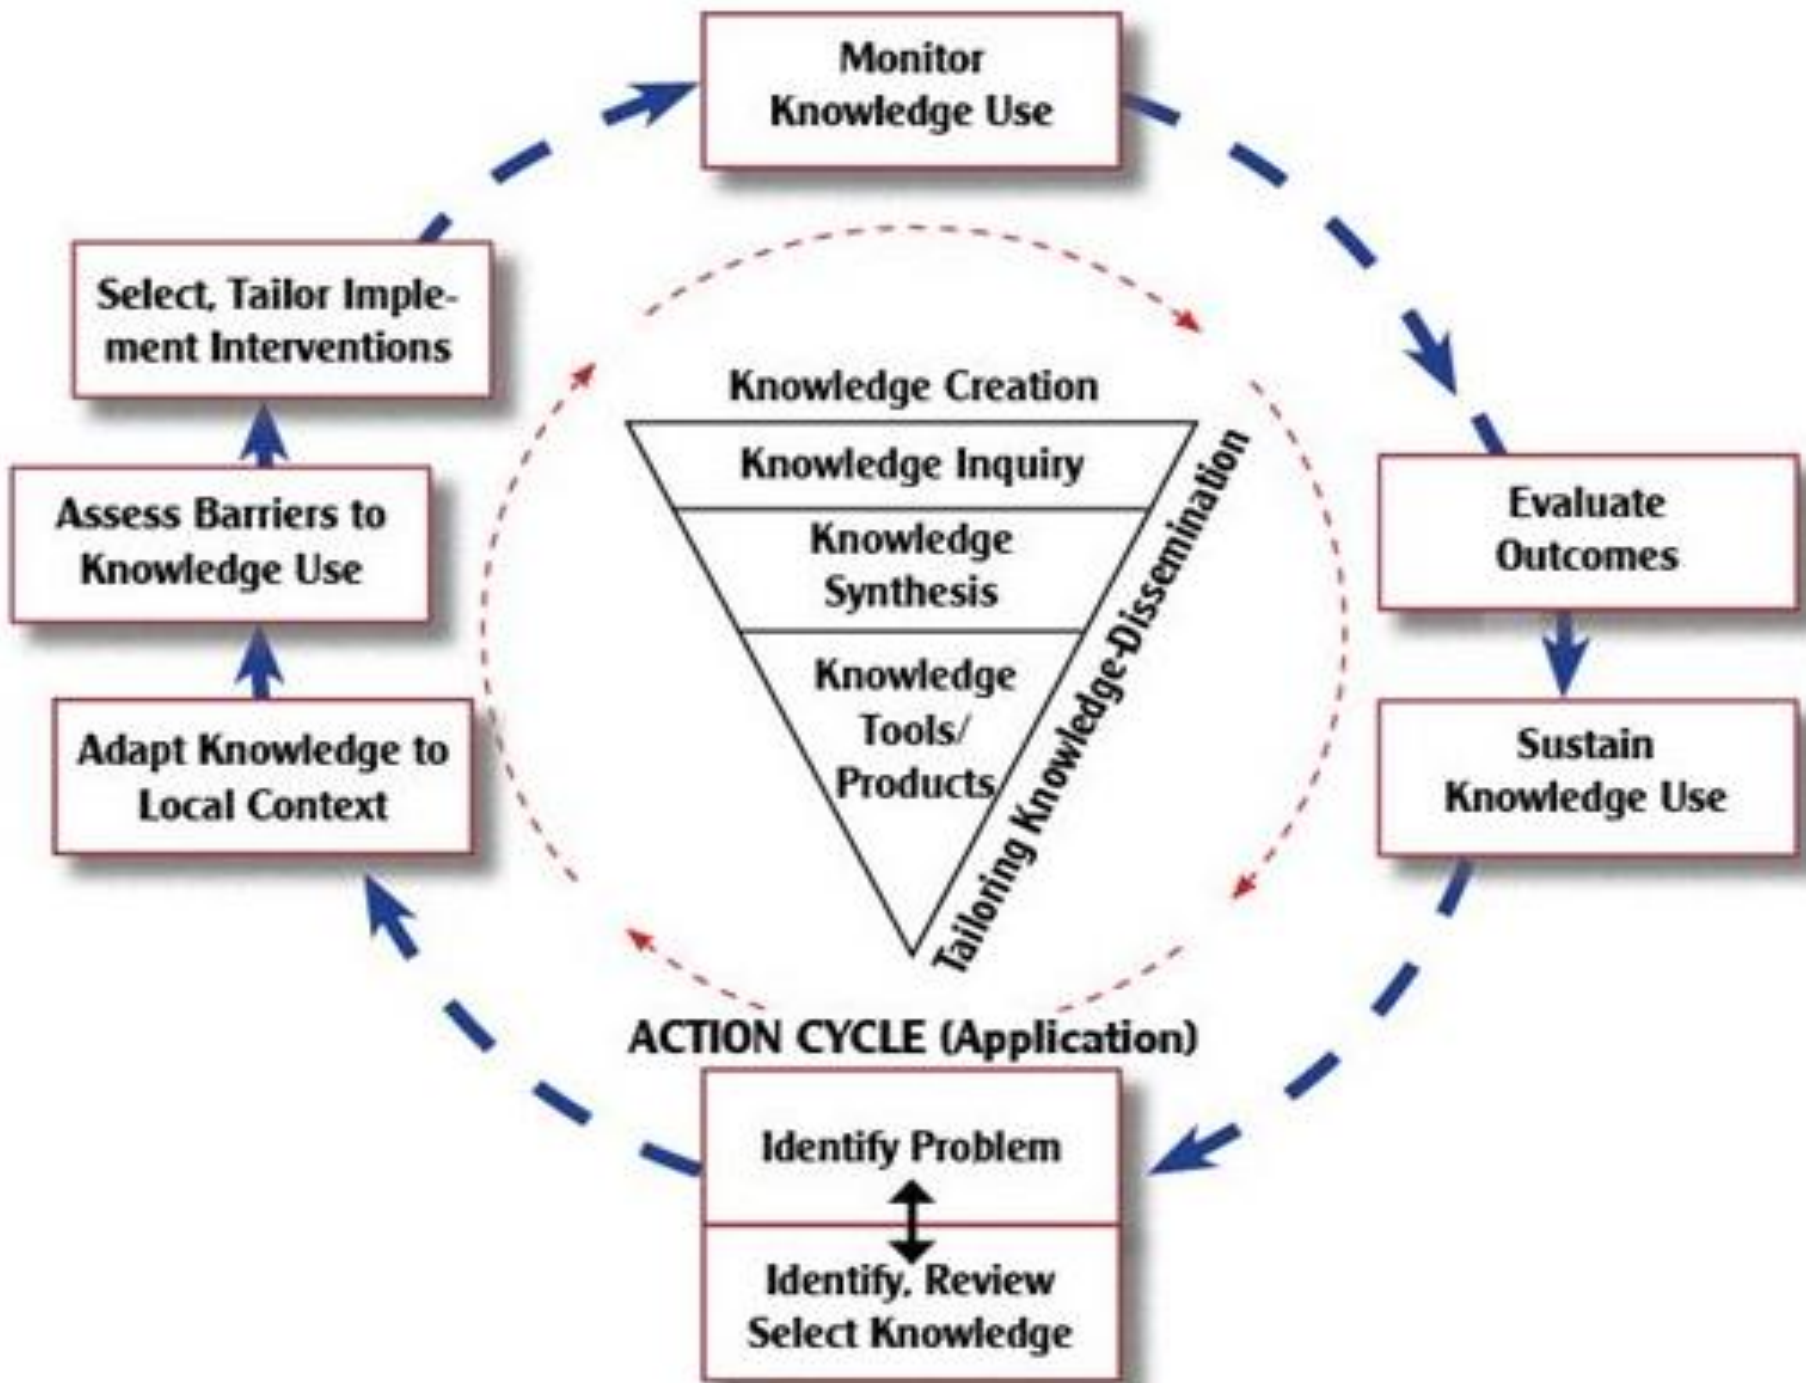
Monitor Knowledge Use

Select, Tailor Implement Interventions

Evaluate Outcomes

Assess Barriers to Knowledge Use

Knowledge Creation

Knowledge Inquiry

Knowledge Synthesis

Knowledge Tools/ Products

Tailoring Knowledge-Dissemination

Sustain Knowledge Use

Adapt Knowledge to Local Context

ACTION CYCLE (Application)

Identify Problem

Identify, Review Select Knowledge